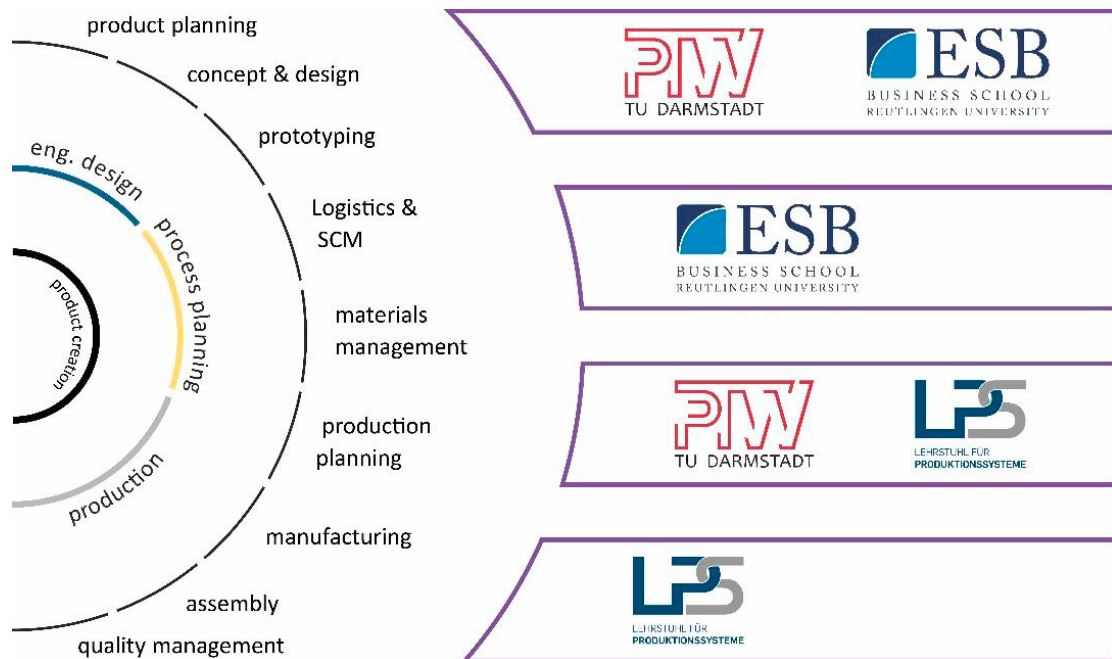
product planning
concept & design
prototyping
Logistics & SCM
materials management
production planning
manufacturing
assembly
quality management

eng. design
process planning
production
product creation

PTW
TU DARMSTADT

ESB
BUSINESS SCHOOL
REUTLINGEN UNIVERSITY

ESB
BUSINESS SCHOOL
REUTLINGEN UNIVERSITY

PTW
TU DARMSTADT

LPS
LEHRSTUHL FÜR
PRODUKTIONSSYSTEME

LPS
LEHRSTUHL FÜR
PRODUKTIONSSYSTEME